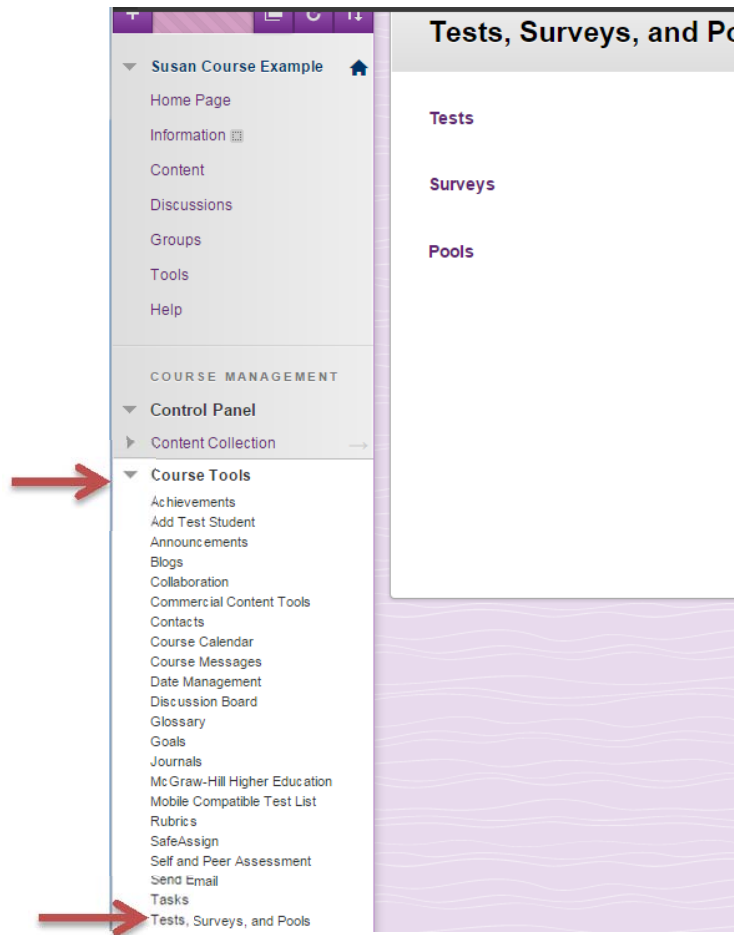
Susan Course Example

Home Page

Information

Content

Discussions

Groups

Tools

Help

COURSE MANAGEMENT

Control Panel

Content Collection

Course Tools

Achievements
Add Test Student
Announcements
Blogs
Collaboration
Commercial Content Tools
Contacts
Course Calendar
Course Messages
Date Management
Discussion Board
Glossary
Goals
Journals
McGraw-Hill Higher Education
Mobile Compatible Test List
Rubrics
SafeAssign
Self and Peer Assessment
Send Email
Tasks
Tests, Surveys, and Pools

Tests, Surveys, and Po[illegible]

Tests

Surveys

Pools